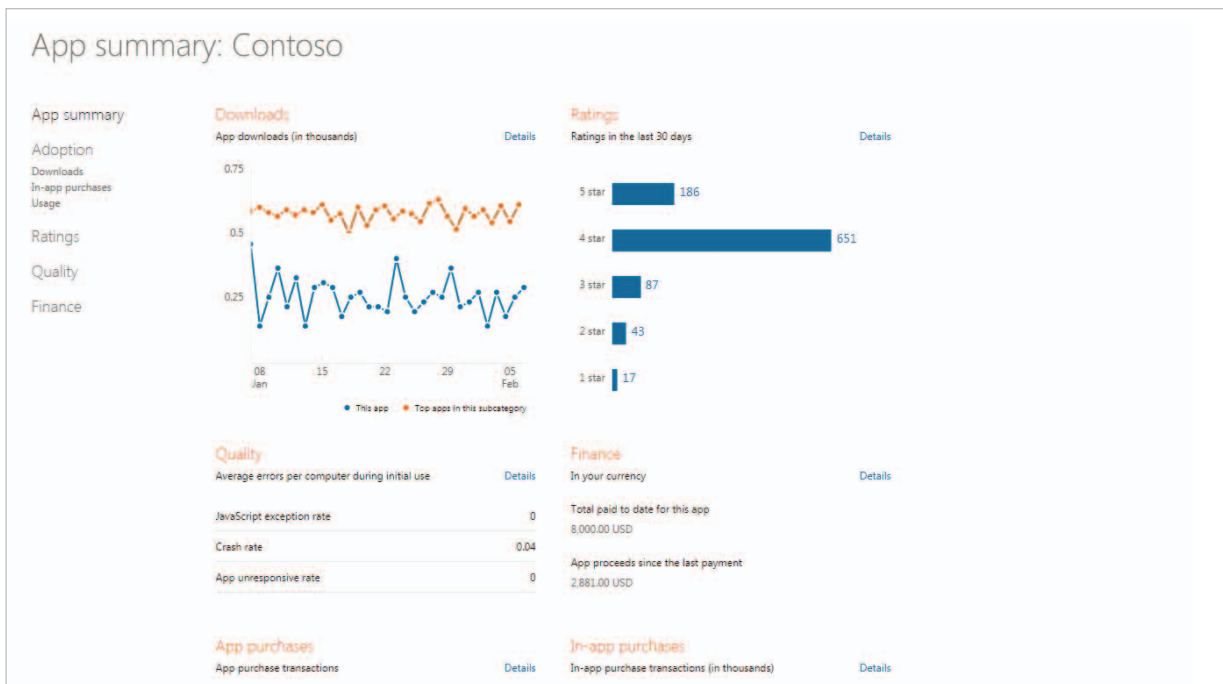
App summary: Contoso

App summary

Adoption
Downloads
In-app purchases
Usage

Ratings

Quality

Finance

Downloads
App downloads (in thousands)
Details

0.75
0.5
0.25
08 Jan
15
22
29
05 Feb

This app
Top apps in this subcategory

Ratings
Ratings in the last 30 days
Details

| | |
|---|---|
| 5 star | 186 |
| 4 star | 651 |
| 3 star | 87 |
| 2 star | 43 |
| 1 star | 17 |

Quality
Average errors per computer during initial use
Details

| | |
|---|---|
| JavaScript exception rate | 0 |
| Crash rate | 0.04 |
| App unresponsive rate | 0 |

Finance
In your currency
Details

Total paid to date for this app
8,000.00 USD

App proceeds since the last payment
2,881.00 USD

App purchases
App purchase transactions
Details

In-app purchases
In-app purchase transactions (in thousands)
Details